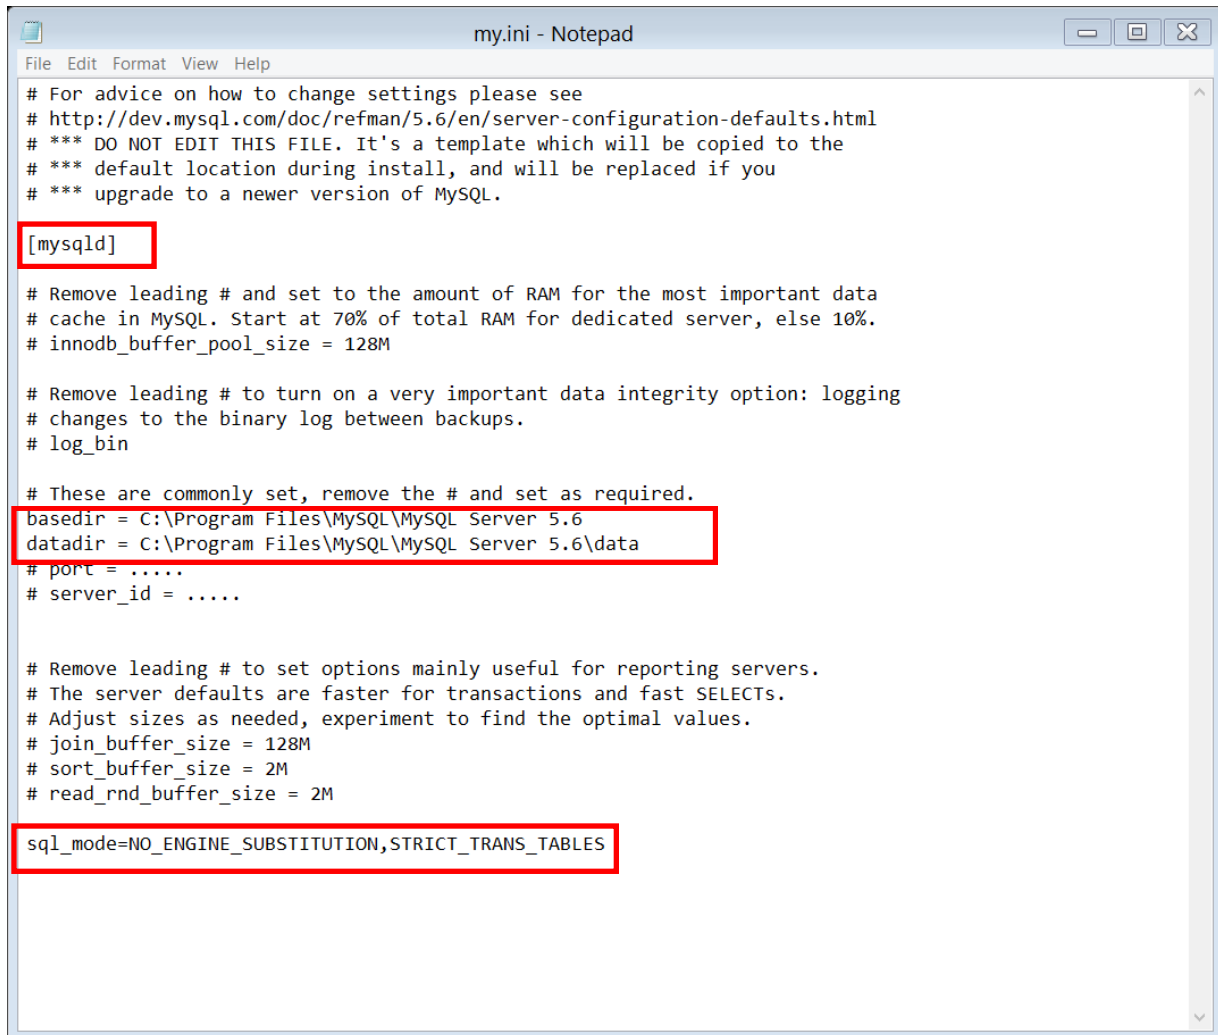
my.ini - Notepad

File Edit Format View Help

# For advice on how to change settings please see
# http://dev.mysql.com/doc/refman/5.6/en/server-configuration-defaults.html
# *** DO NOT EDIT THIS FILE. It's a template which will be copied to the
# *** default location during install, and will be replaced if you
# *** upgrade to a newer version of MySQL.

[mysqld]

# Remove leading # and set to the amount of RAM for the most important data
# cache in MySQL. Start at 70% of total RAM for dedicated server, else 10%.
# innodb_buffer_pool_size = 128M

# Remove leading # to turn on a very important data integrity option: logging
# changes to the binary log between backups.
# log_bin

# These are commonly set, remove the # and set as required.
basedir = C:\Program Files\MySQL\MySQL Server 5.6
datadir = C:\Program Files\MySQL\MySQL Server 5.6\data
# port = .....
# server_id = .....


# Remove leading # to set options mainly useful for reporting servers.
# The server defaults are faster for transactions and fast SELECTs.
# Adjust sizes as needed, experiment to find the optimal values.
# join_buffer_size = 128M
# sort_buffer_size = 2M
# read_rnd_buffer_size = 2M

sql_mode=NO_ENGINE_SUBSTITUTION,STRICT_TRANS_TABLES